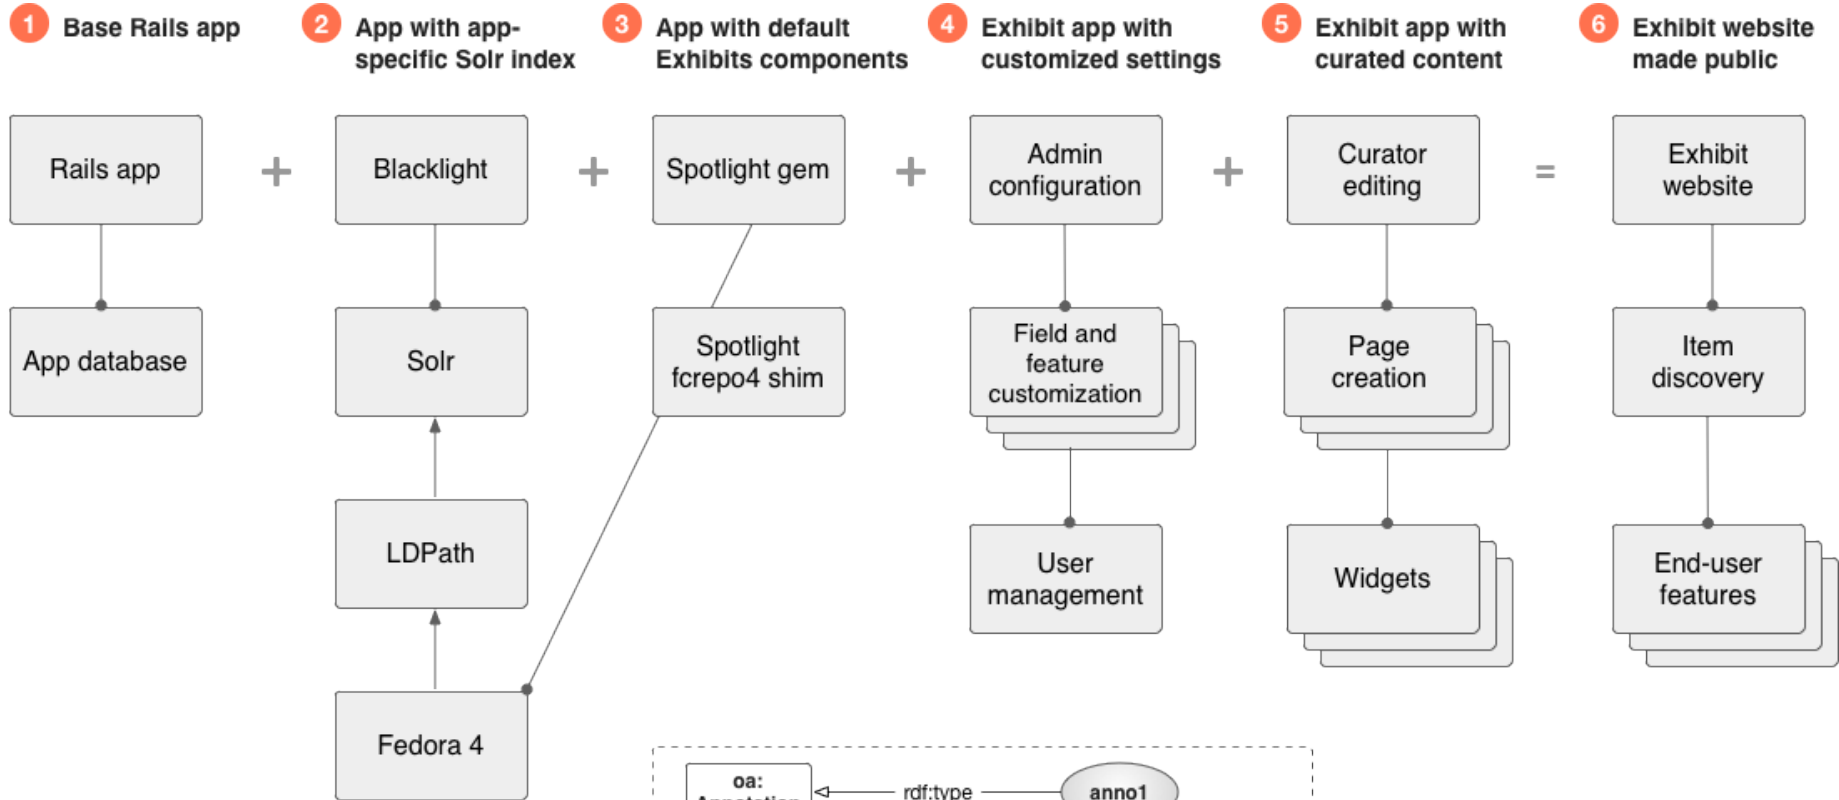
1 Base Rails app

2 App with app-specific Solr index

3 App with default Exhibits components

4 Exhibit app with customized settings

5 Exhibit app with curated content

6 Exhibit website made public

Rails app

App database

+

Blacklight

Solr

LDPath

Fedora 4

+

Spotlight gem

Spotlight fcrepo4 shim

+

Admin configuration

Field and feature customization

User management

+

Curator editing

Page creation

Widgets

=

Exhibit website

Item discovery

End-user features

oa: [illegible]

rdf:type

anno1